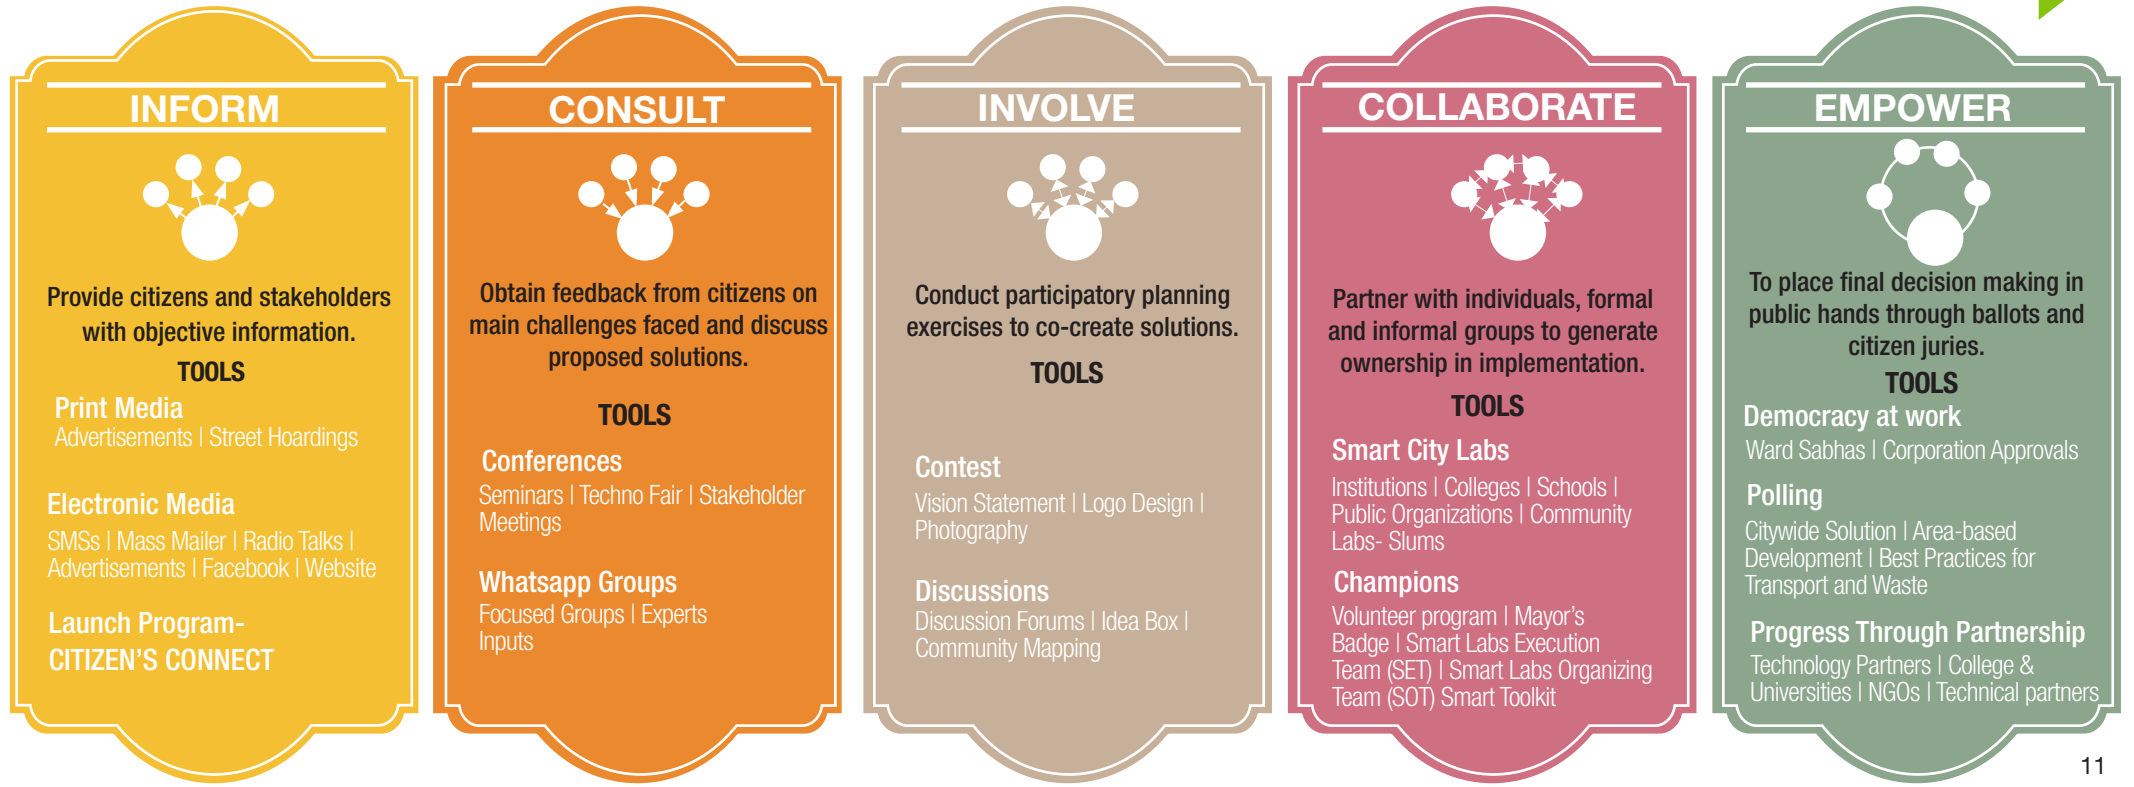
INFORM

Provide citizens and stakeholders with objective information.

TOOLS

Print Media
Advertisements | Street Hoardings

Electronic Media
SMSs | Mass Mailer | Radio Talks | Advertisements | Facebook | Website

Launch Program- CITIZEN'S CONNECT

CONSULT

Obtain feedback from citizens on main challenges faced and discuss proposed solutions.

TOOLS

Conferences
Seminars | Techno Fair | Stakeholder Meetings

Whatsapp Groups
Focused Groups | Experts Inputs

INVOLVE

Conduct participatory planning exercises to co-create solutions.

TOOLS

Contest
Vision Statement | Logo Design | Photography

Discussions
Discussion Forums | Idea Box | Community Mapping

COLLABORATE

Partner with individuals, formal and informal groups to generate ownership in implementation.

TOOLS

Smart City Labs
Institutions | Colleges | Schools | Public Organizations | Community Labs- Slums

Champions
Volunteer program | Mayor's Badge | Smart Labs Execution Team (SET) | Smart Labs Organizing Team (SOT) Smart Toolkit

EMPOWER

To place final decision making in public hands through ballots and citizen juries.

TOOLS

Democracy at work
Ward Sabhas | Corporation Approvals

Polling
Citywide Solution | Area-based Development | Best Practices for Transport and Waste

Progress Through Partnership
Technology Partners | College & Universities | NGOs | Technical partners

11